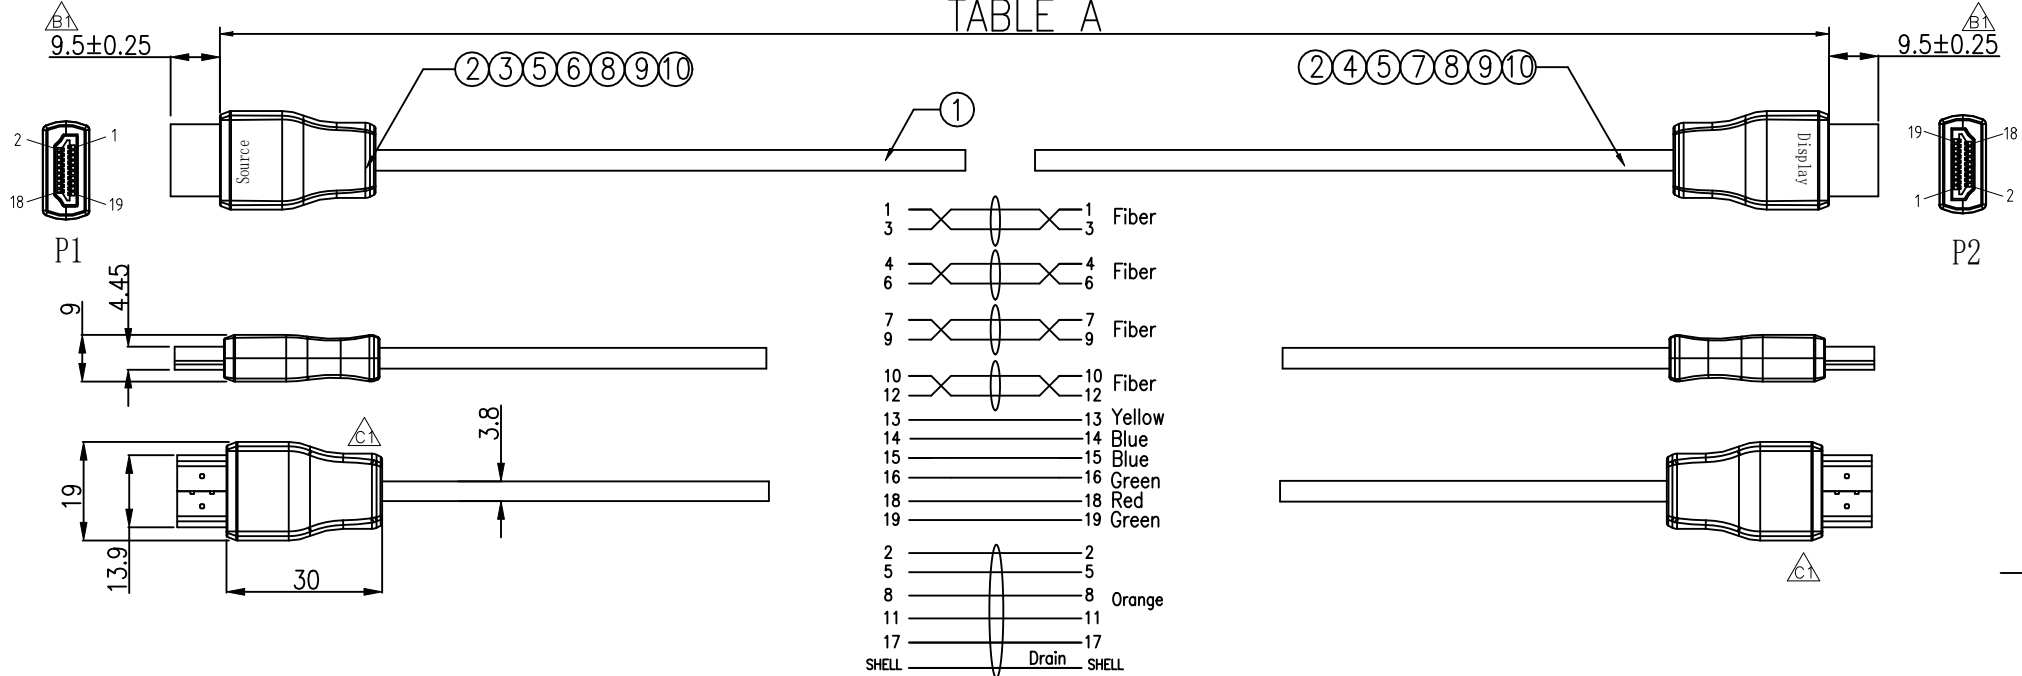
B1
9.5±0.25

TABLE A

B1
9.5±0.25

②③⑤⑥⑧⑨⑩

②④⑤⑦⑧⑨⑩

①

2 1
18 19
Source

Display
19 18
1 2

P1

P2

4.45
9

1 1
3 3 Fiber

4 4
6 6 Fiber

7 7
9 9 Fiber

10 10
12 12 Fiber

13 13 Yellow
14 14 Blue
15 15 Blue
16 16 Green
18 18 Red
19 19 Green

C1
3.8

19
13.9
30

2 2
5 5
8 8 Orange
11 11
17 17
SHELL Drain SHELL

C1